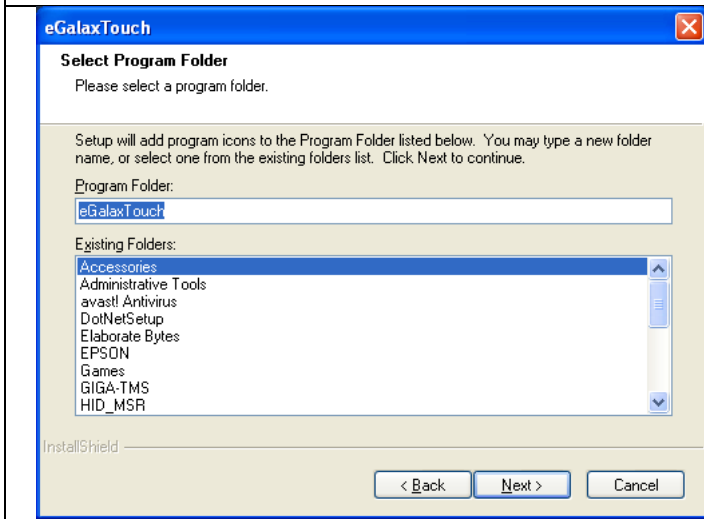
eGalaxTouch

Select Program Folder

Please select a program folder.

Setup will add program icons to the Program Folder listed below. You may type a new folder name, or select one from the existing folders list. Click Next to continue.

Program Folder:

eGalaxTouch

Existing Folders:

Accessories
Administrative Tools
avast! Antivirus
DotNetSetup
Elaborate Bytes
EPSON
Games
GIGA-TMS
HID_MSR

InstallShield

< Back

Next >

Cancel